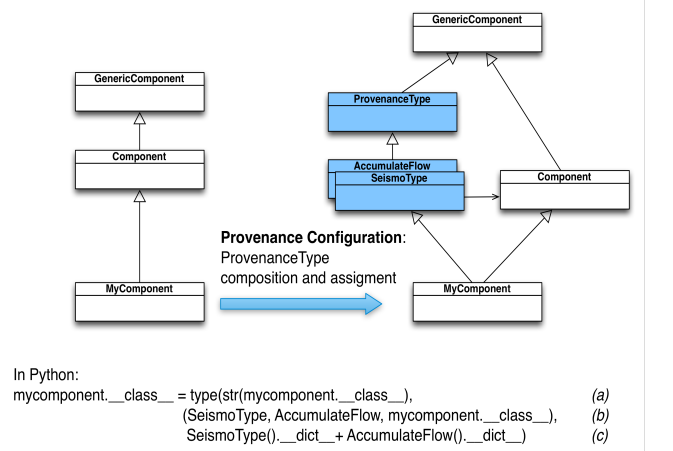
GenericComponent

Component

MyComponent

Provenance Configuration:
ProvenanceType
composition and assigment

GenericComponent

ProvenanceType

AccumulateFlow

SeismoType

Component

MyComponent

In Python:
mycomponent.__class__ = type(str(mycomponent.__class__), (a)
(SeismoType, AccumulateFlow, mycomponent.__class__), (b)
SeismoType().__dict__+ AccumulateFlow().__dict__) (c)